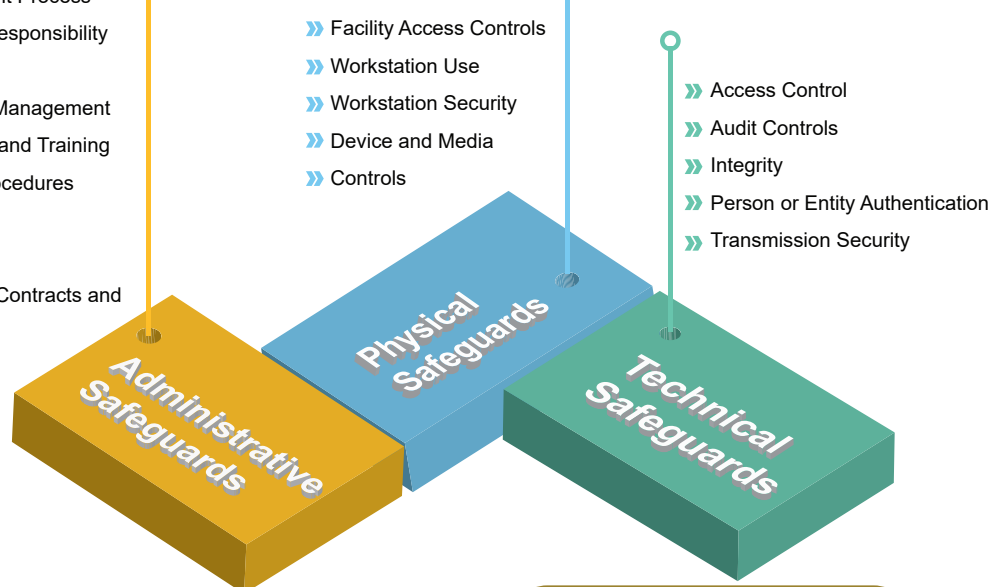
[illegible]t Process
esponsibility

Management
and Training
ocedures

Contracts and

Facility Access Controls
Workstation Use
Workstation Security
Device and Media
Controls

Access Control
Audit Controls
Integrity
Person or Entity Authentication
Transmission Security

Administrative Safeguards

Physical Safeguards

Technical Safeguards